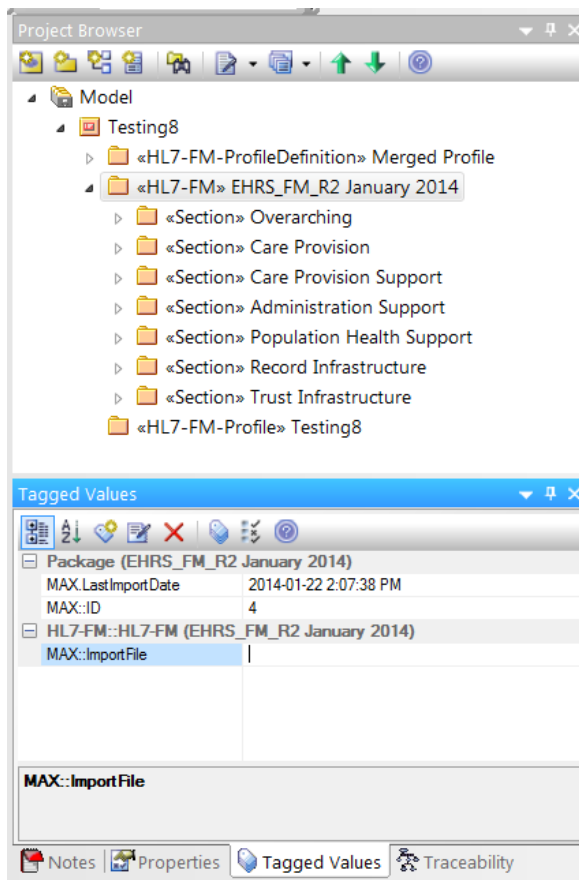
Project Browser

Model
Testing8
«HL7-FM-ProfileDefinition» Merged Profile
«HL7-FM» EHRS_FM_R2 January 2014
«Section» Overarching
«Section» Care Provision
«Section» Care Provision Support
«Section» Administration Support
«Section» Population Health Support
«Section» Record Infrastructure
«Section» Trust Infrastructure
«HL7-FM-Profile» Testing8

Tagged Values

| Package (EHRS_FM_R2 January 2014) | |
|---|---|
| MAX.LastImportDate | 2014-01-22 2:07:38 PM |
| MAX::ID | 4 |
| HL7-FM::HL7-FM (EHRS_FM_R2 January 2014) | |
| MAX::ImportFile | |

MAX::ImportFile

Notes Properties Tagged Values Traceability